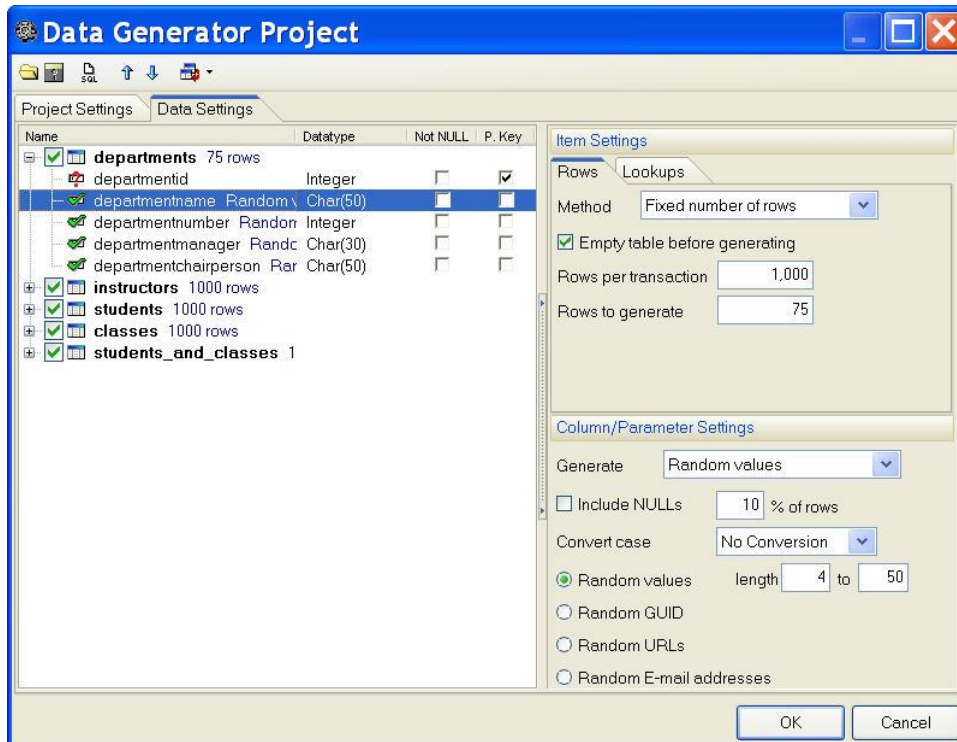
Data Generator Project

SQL

Project Settings | Data Settings

| Name | Datatype | Not NULL | P. Key |
|---|---|---|---|
| departments 75 rows | | | |
| departmentid | Integer | | |
| departmentname Random \ | Char(50) | | |
| departmentnumber Randon | Integer | | |
| departmentmanager Randc | Char(30) | | |
| departmentchairperson Rar | Char(50) | | |
| instructors 1000 rows | | | |
| students 1000 rows | | | |
| classes 1000 rows | | | |
| students_and_classes 1 | | | |

Item Settings

Rows | Lookups

Method: Fixed number of rows

Empty table before generating

Rows per transaction: 1,000

Rows to generate: 75

Column/Parameter Settings

Generate: Random values

Include NULLs 10 % of rows

Convert case: No Conversion

Random values length 4 to 50

Random GUID

Random URLs

Random E-mail addresses

OK | Cancel